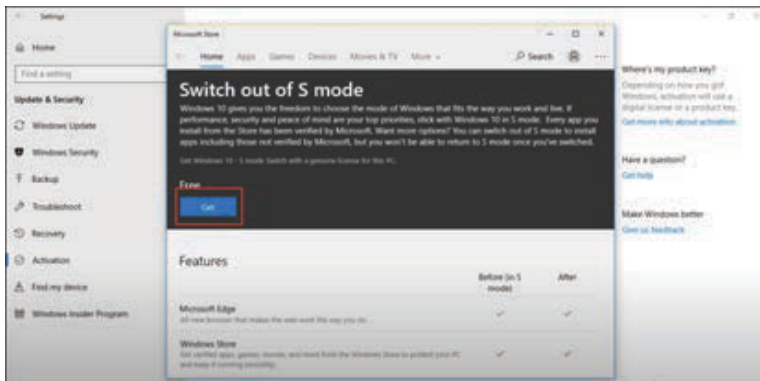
Settings

Home

Find a setting

Update & Security

Windows Update

Windows Security

Backup

Troubleshoot

Recovery

Activation

Find my device

Windows Insider Program

Microsoft Store

Home Apps Games Devices Movies & TV More

Search

Switch out of S mode

Windows 10 gives you the freedom to choose the mode of Windows that fits the way you work and live. If performance, security and peace of mind are your top priorities, stick with Windows 10 in S mode. Every app you install from the Store has been verified by Microsoft. Want more options? You can switch out of S mode to install apps including those not verified by Microsoft, but you won't be able to return to S mode once you've switched.

Get Windows 10 - S mode Switch with a genuine license for this PC.

Free

Get

Features

Before (in S mode) After

Microsoft Edge
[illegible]

Windows Store
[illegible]

Where's my product key?

Depending on how you got Windows, activation will use a digital license or a product key.

Get more info about activation

Have a question?

Get help

Make Windows better

Give us feedback